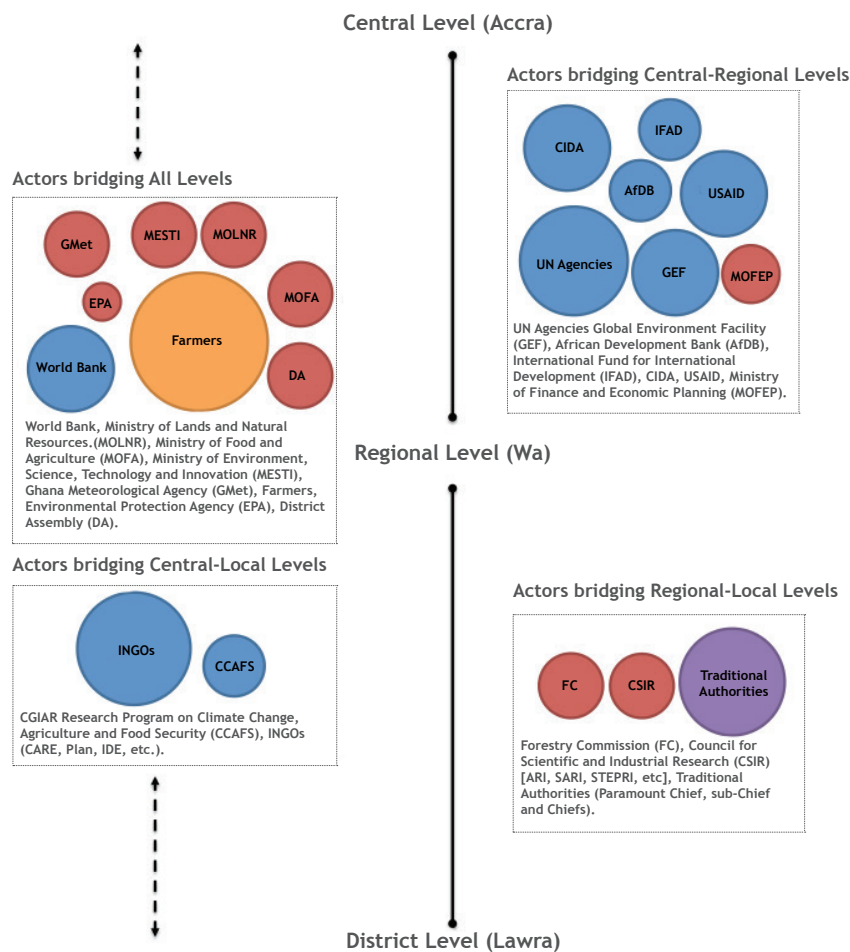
Central Level (Accra)

Actors bridging Central-Regional Levels

CIDA

IFAD

AfDB

USAID

UN Agencies

GEF

MOFEP

UN Agencies Global Environment Facility (GEF), African Development Bank (AfDB), International Fund for International Development (IFAD), CIDA, USAID, Ministry of Finance and Economic Planning (MOFEP).

Actors bridging All Levels

GMet

MESTI

MOLNR

EPA

Farmers

MOFA

World Bank

DA

World Bank, Ministry of Lands and Natural Resources.(MOLNR), Ministry of Food and Agriculture (MOFA), Ministry of Environment, Science, Technology and Innovation (MESTI), Ghana Meteorological Agency (GMet), Farmers, Environmental Protection Agency (EPA), District Assembly (DA).

Regional Level (Wa)

Actors bridging Central-Local Levels

INGOs

CCAFS

CGIAR Research Program on Climate Change, Agriculture and Food Security (CCAFS), INGOs (CARE, Plan, IDE, etc.).

Actors bridging Regional-Local Levels

FC

CSIR

Traditional Authorities

Forestry Commission (FC), Council for Scientific and Industrial Research (CSIR) [ARI, SARI, STEPRI, etc], Traditional Authorities (Paramount Chief, sub-Chief and Chiefs).

District Level (Lawra)